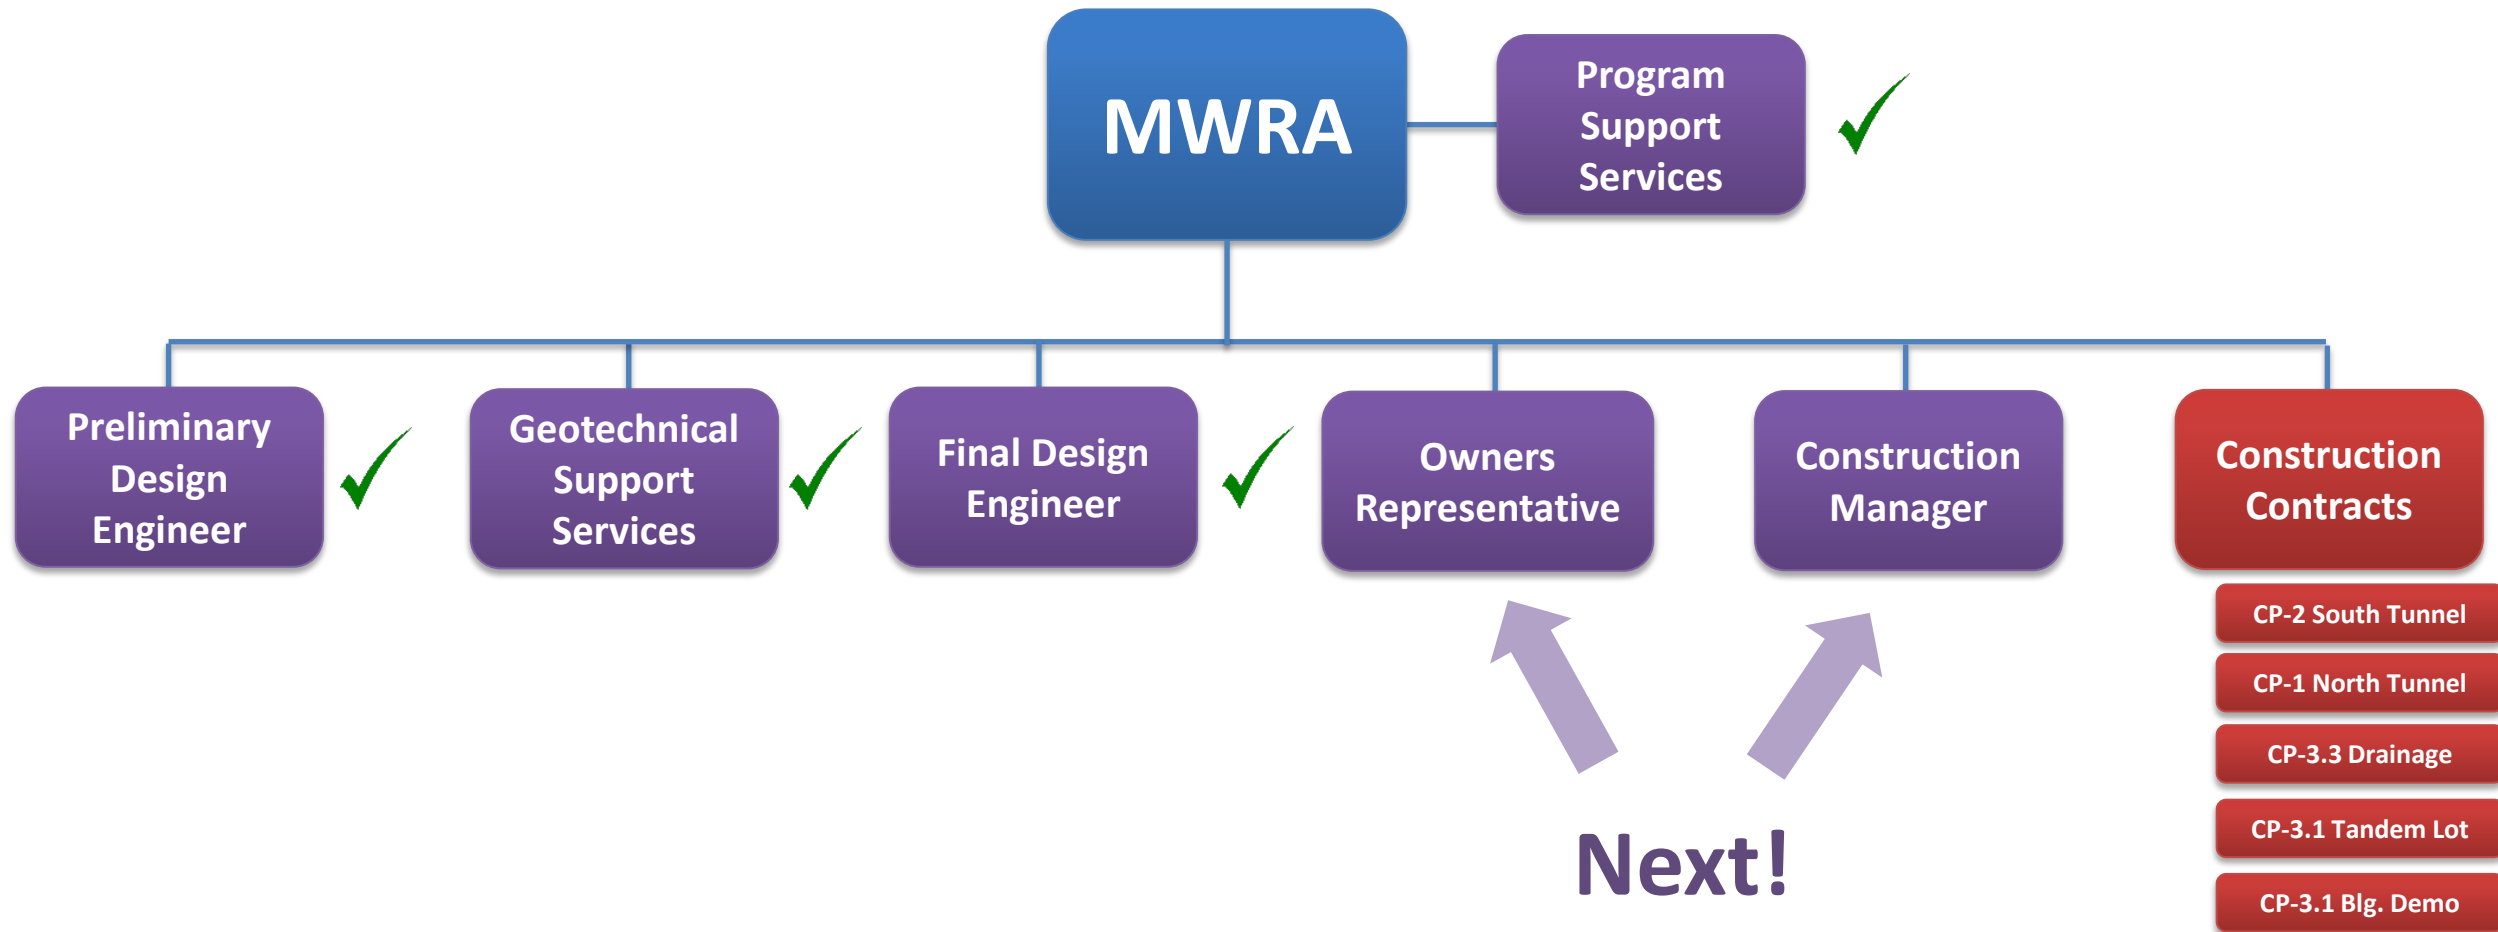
MWRA

Program Support Services

Preliminary Design Engineer

Geotechnical Support Services

Final Design Engineer

Owners Representative

Construction Manager

Construction Contracts

CP-2 South Tunnel

CP-1 North Tunnel

CP-3.3 Drainage

CP-3.1 Tandem Lot

CP-3.1 Blg. Demo

Next!